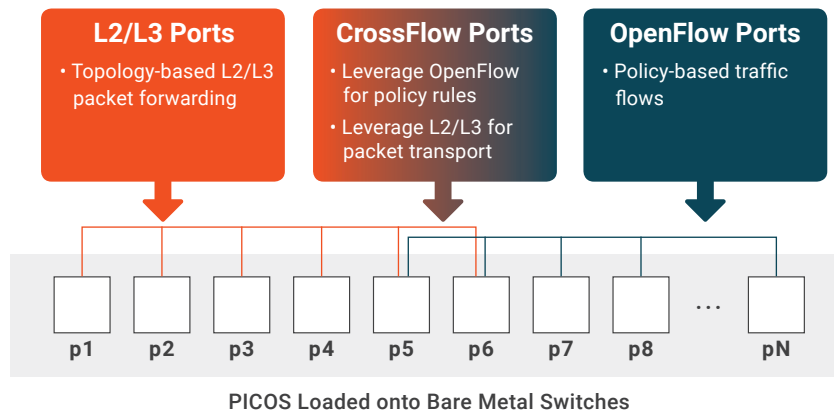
L2/L3 Ports
• Topology-based L2/L3 packet forwarding

CrossFlow Ports
• Leverage OpenFlow for policy rules
• Leverage L2/L3 for packet transport

OpenFlow Ports
• Policy-based traffic flows

p1 p2 p3 p4 p5 p6 p7 p8 ... pN

PICOS Loaded onto Bare Metal Switches